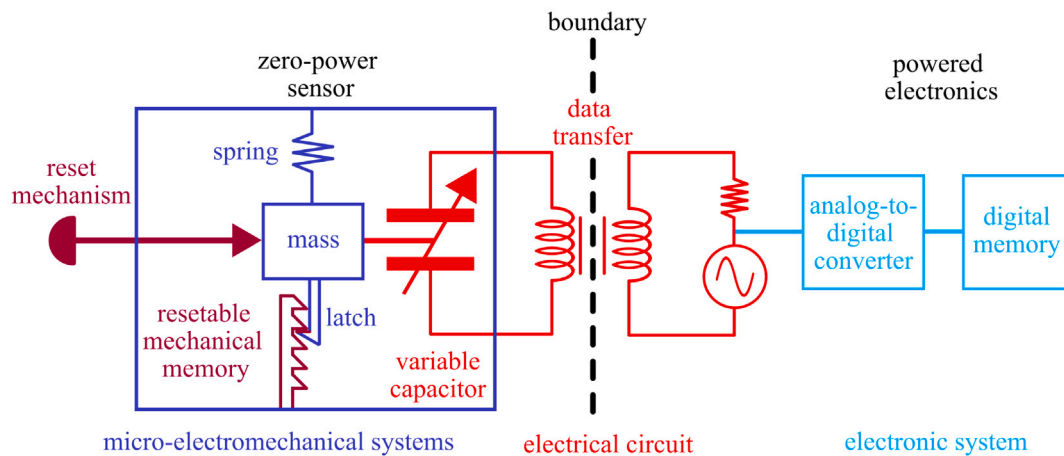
boundary

zero-power sensor

powered electronics

data transfer

spring

reset mechanism

mass

analog-to-digital converter

digital memory

latch

resetable mechanical memory

variable capacitor

micro-electromechanical systems

electrical circuit

electronic system